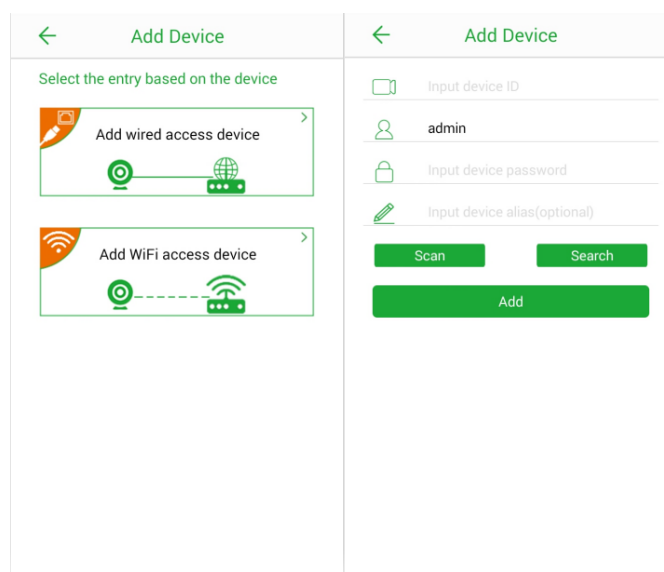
←
Add Device

Select the entry based on the device

Add wired access device
>

Add WiFi access device
>

←
Add Device

Input device ID

admin

Input device password

Input device alias(optional)

Scan
Search

Add